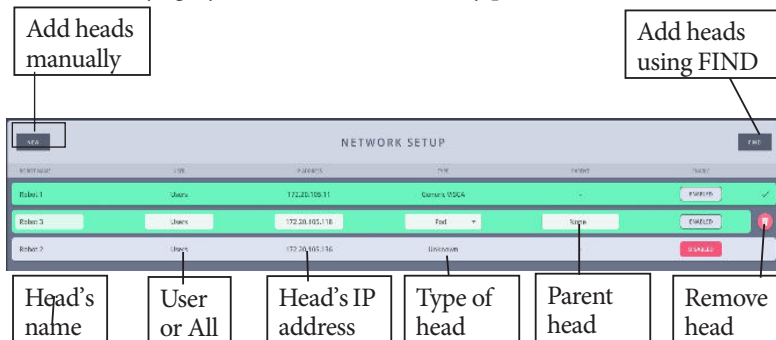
Add heads manually

Add heads using FIND

NEW

NETWORK SETUP

FIND

ROBOT NAME | LIVE | IP ADDRESS | TYPE | PARENT | ENABLE

Robot 1 | Users | 172.20.105.11 | Camera VISCA | - | ENABLED

Robot 3 | Users | 172.20.105.118 | Pod | None | ENABLED

Robot 2 | Users | 172.20.105.116 | Unknown | | DISABLED

Head's name

User or All

Head's IP address

Type of head

Parent head

Remove head